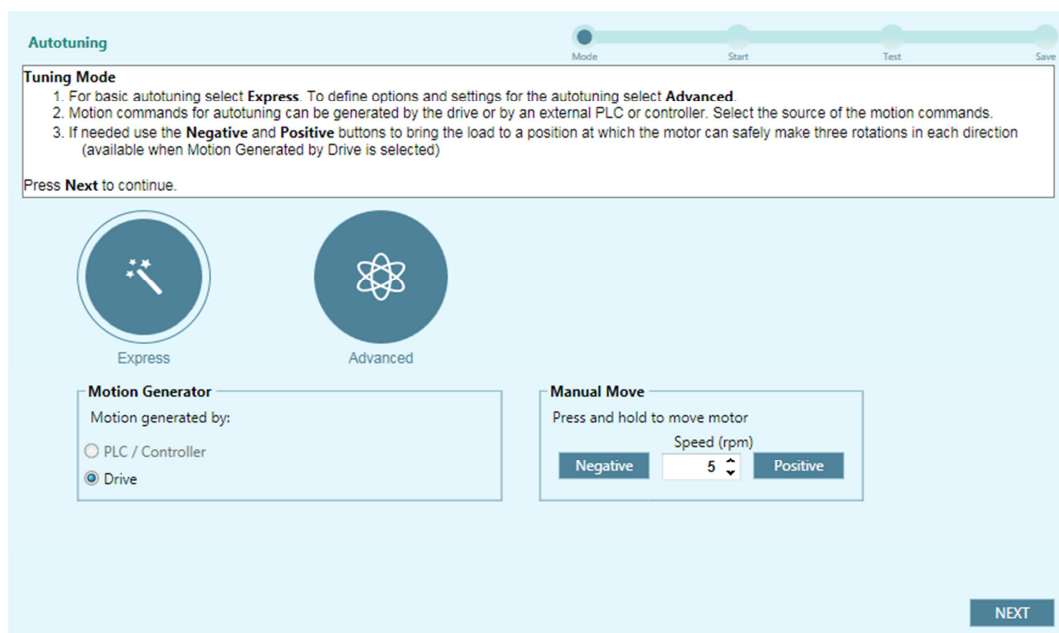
Autotuning

Mode Start Test Save

Tuning Mode

1. For basic autotuning select Express. To define options and settings for the autotuning select Advanced.
2. Motion commands for autotuning can be generated by the drive or by an external PLC or controller. Select the source of the motion commands.
3. If needed use the Negative and Positive buttons to bring the load to a position at which the motor can safely make three rotations in each direction (available when Motion Generated by Drive is selected)

Press Next to continue.

Express

Advanced

Motion Generator

Motion generated by:

PLC / Controller

Drive

Manual Move

Press and hold to move motor

Speed (rpm)

Negative 5 Positive

NEXT